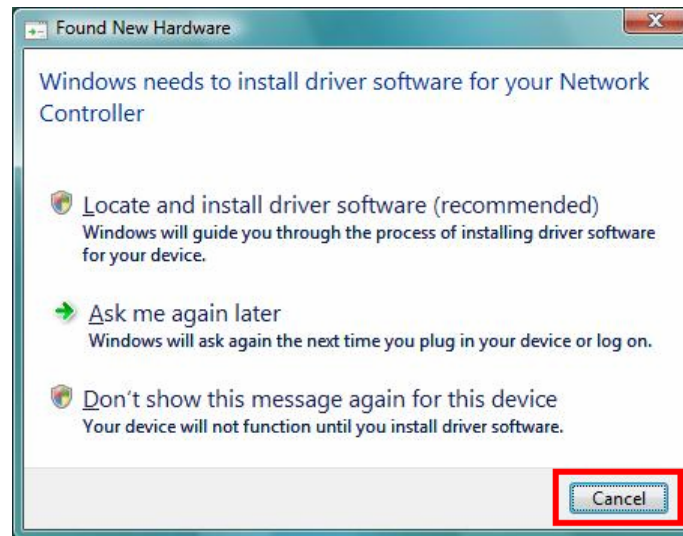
Found New Hardware

Windows needs to install driver software for your Network Controller

Locate and install driver software (recommended)
Windows will guide you through the process of installing driver software for your device.

Ask me again later
Windows will ask again the next time you plug in your device or log on.

Don't show this message again for this device
Your device will not function until you install driver software.

Cancel